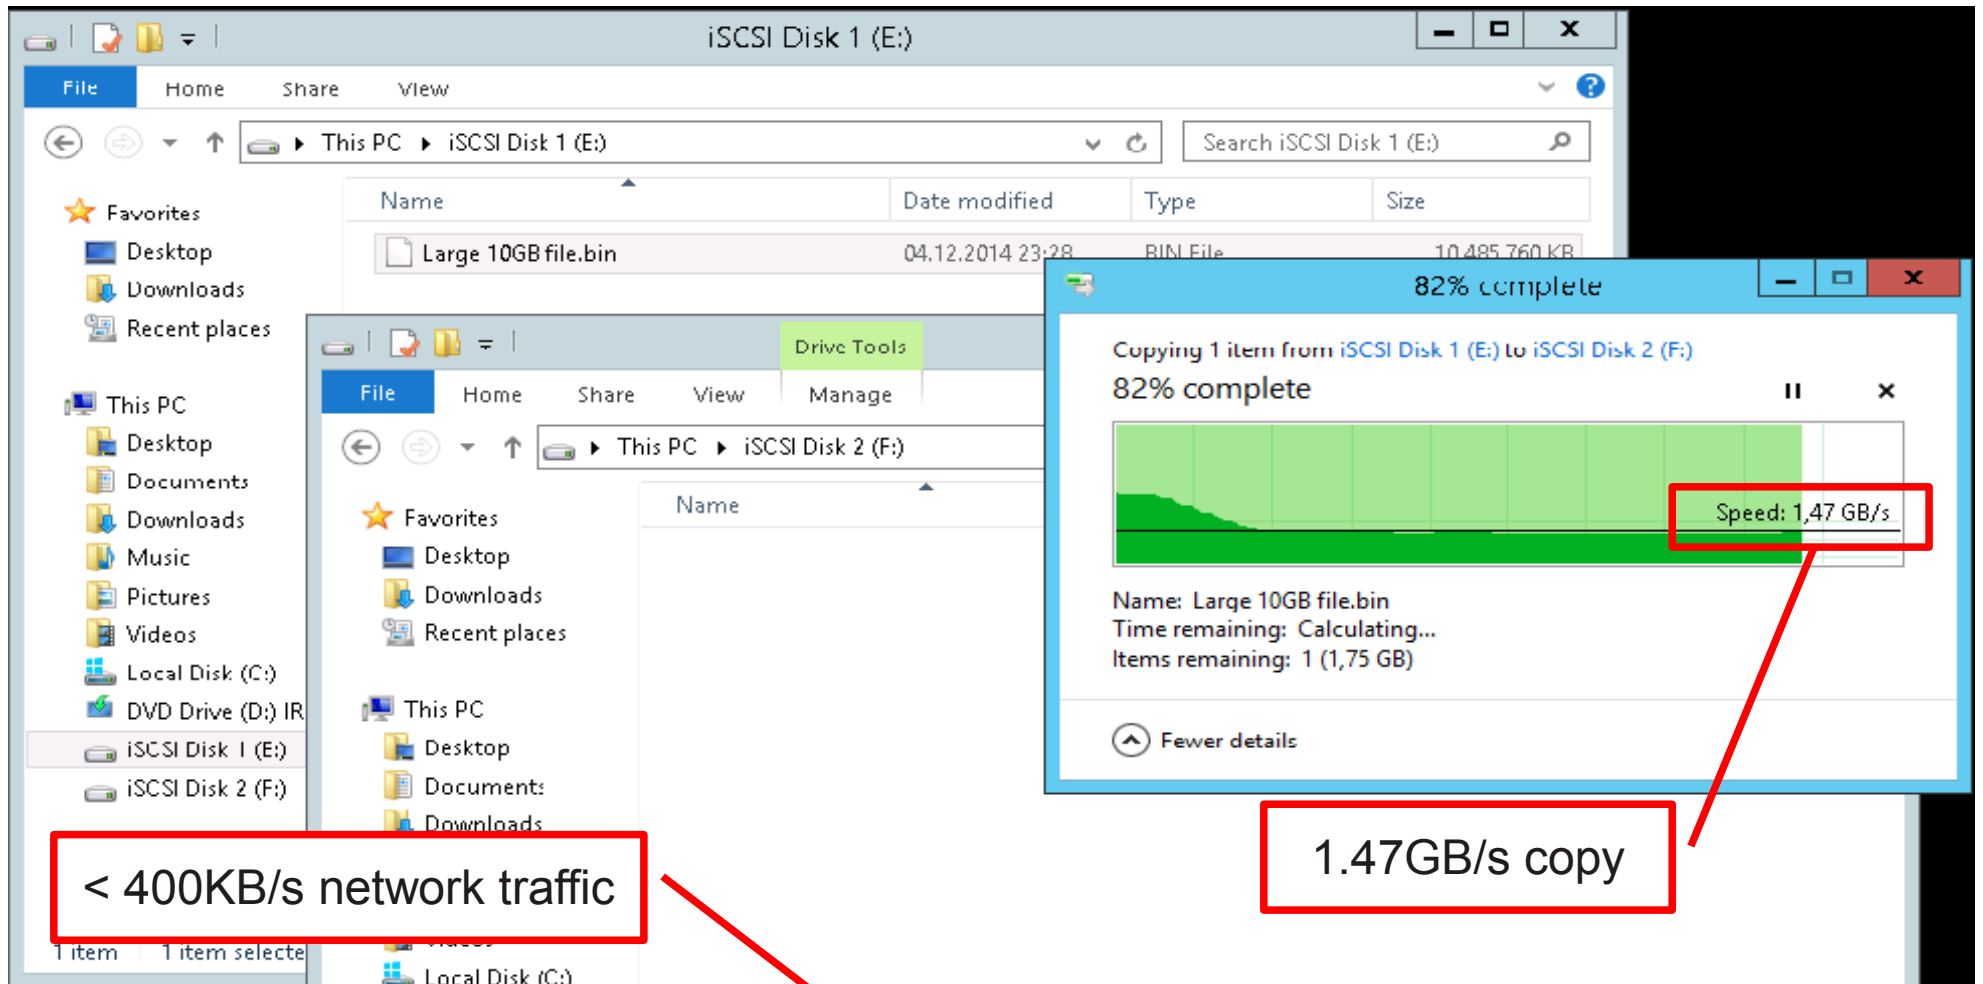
iSCSI Disk 1 (E:)

File Home Share View

This PC ▸ iSCSI Disk 1 (E:)

Search iSCSI Disk 1 (E:)

Favorites
Desktop
Downloads
Recent places

This PC
Desktop
Documents
Downloads
Music
Pictures
Videos
Local Disk (C:)
DVD Drive (D:) IR
iSCSI Disk 1 (E:)
iSCSI Disk 2 (F:)

| Name | Date modified | Type | Size |
|---|---|---|---|
| Large 10GB file.bin | 04.12.2014 23:28 | BIN File | 10 485 760 KB |

Drive Tools

File Home Share View Manage

This PC ▸ iSCSI Disk 2 (F:)

Favorites
Desktop
Downloads
Recent places

This PC
Desktop
Documents
Downloads
Videos
Local Disk (C:)

Name

82% complete

Copying 1 item from iSCSI Disk 1 (E:) to iSCSI Disk 2 (F:)

82% complete

Speed: 1,47 GB/s

Name: Large 10GB file.bin
Time remaining: Calculating...
Items remaining: 1 (1,75 GB)

Fewer details

< 400KB/s network traffic

1 item 1 item selecte

1.47GB/s copy